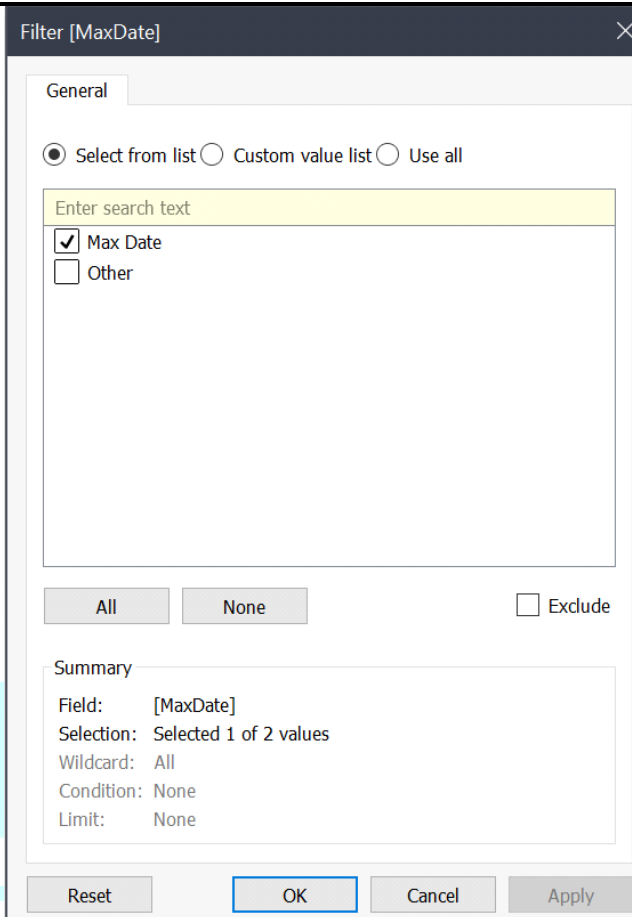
Filter [MaxDate]

General

Select from list Custom value list Use all

Enter search text

Max Date
Other

All None Exclude

Summary

Field: [MaxDate]
Selection: Selected 1 of 2 values
Wildcard: All
Condition: None
Limit: None

Reset OK Cancel Apply